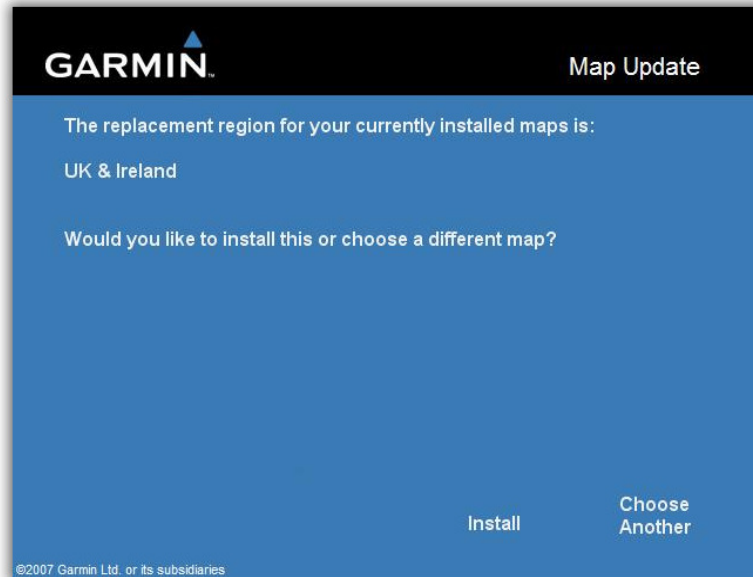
GARMIN.

Map Update

The replacement region for your currently installed maps is:

UK & Ireland

Would you like to install this or choose a different map?

Install

Choose Another

©2007 Garmin Ltd. or its subsidiaries